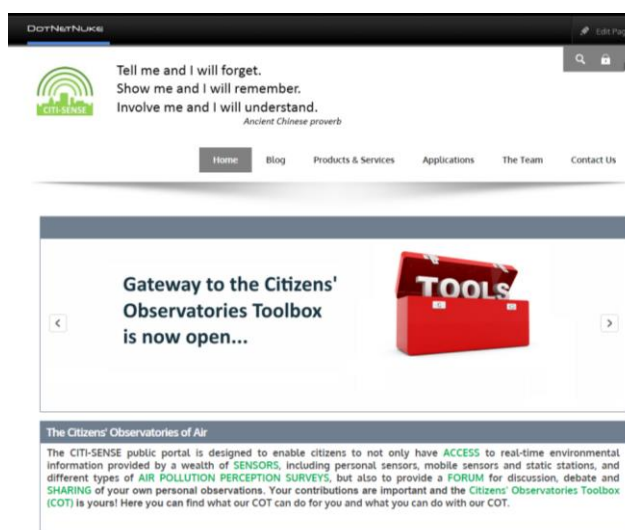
DotNetNuke

Edit Pa

CITI-SENSE

Tell me and I will forget.
Show me and I will remember.
Involve me and I will understand.
Ancient Chinese proverb

Home Blog Products & Services Applications The Team Contact Us

Gateway to the Citizens' Observatories Toolbox is now open...

TOOLS

The Citizens' Observatories of Air

The CITI-SENSE public portal is designed to enable citizens to not only have ACCESS to real-time environmental information provided by a wealth of SENSORS, including personal sensors, mobile sensors and static stations, and different types of AIR POLLUTION PERCEPTION SURVEYS, but also to provide a FORUM for discussion, debate and SHARING of your own personal observations. Your contributions are important and the Citizens' Observatories Toolbox (COT) is yours! Here you can find what our COT can do for you and what you can do with our COT.